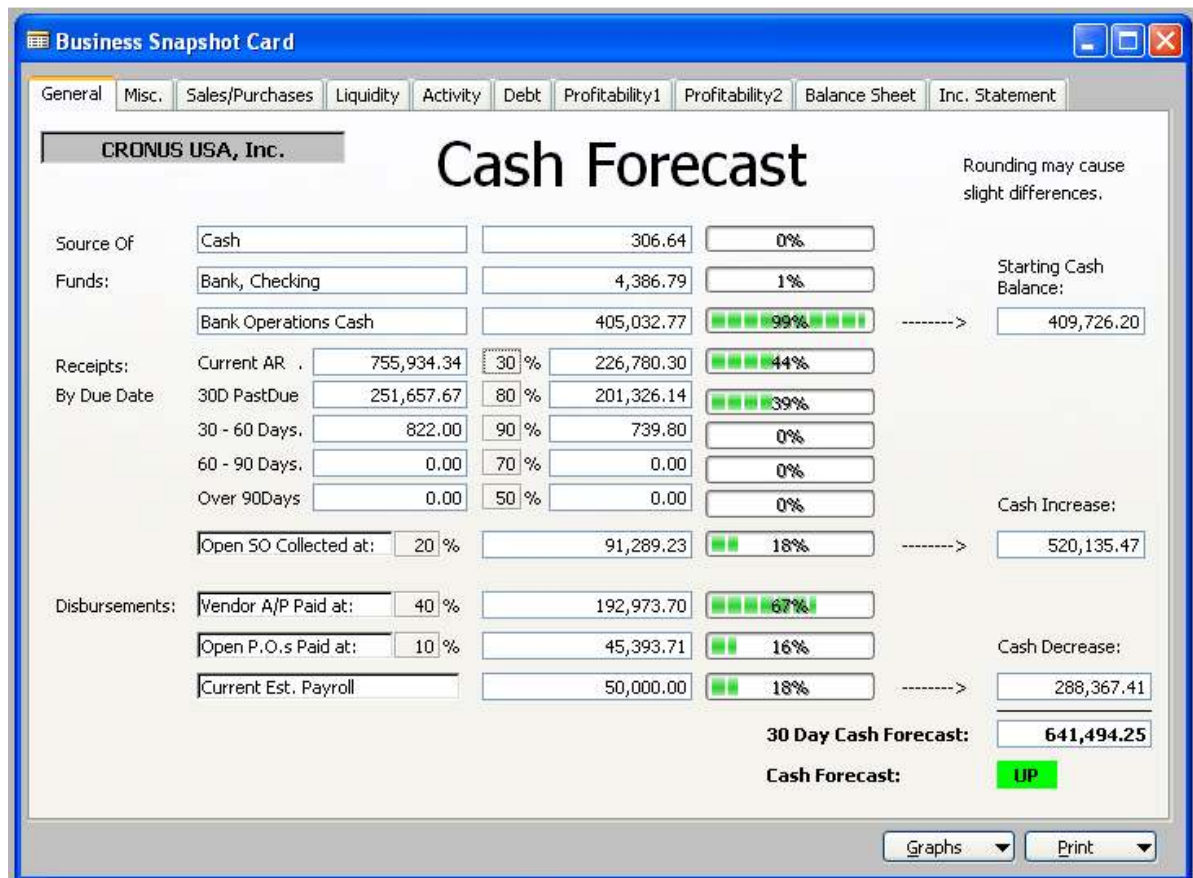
Business Snapshot Card

General | Misc. | Sales/Purchases | Liquidity | Activity | Debt | Profitability1 | Profitability2 | Balance Sheet | Inc. Statement

CRONUS USA, Inc.

Cash Forecast

Rounding may cause slight differences.

Source Of Funds:
Cash 306.64 0%
Bank, Checking 4,386.79 1%
Bank Operations Cash 405,032.77 99% --------> Starting Cash Balance: 409,726.20

Receipts: By Due Date
Current AR . 755,934.34 30 % 226,780.30 44%
30D PastDue 251,657.67 80 % 201,326.14 39%
30 - 60 Days. 822.00 90 % 739.80 0%
60 - 90 Days. 0.00 70 % 0.00 0%
Over 90Days 0.00 50 % 0.00 0%
Open SO Collected at: 20 % 91,289.23 18% --------> Cash Increase: 520,135.47

Disbursements:
Vendor A/P Paid at: 40 % 192,973.70 67%
Open P.O.s Paid at: 10 % 45,393.71 16%
Current Est. Payroll 50,000.00 18% --------> Cash Decrease: 288,367.41

30 Day Cash Forecast: 641,494.25
Cash Forecast: UP

Graphs | Print